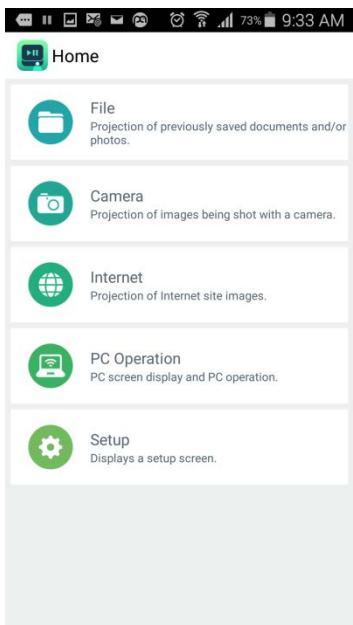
73% 9:33 AM

Home

File
Projection of previously saved documents and/or photos.

Camera
Projection of images being shot with a camera.

Internet
Projection of Internet site images.

PC Operation
PC screen display and PC operation.

Setup
Displays a setup screen.